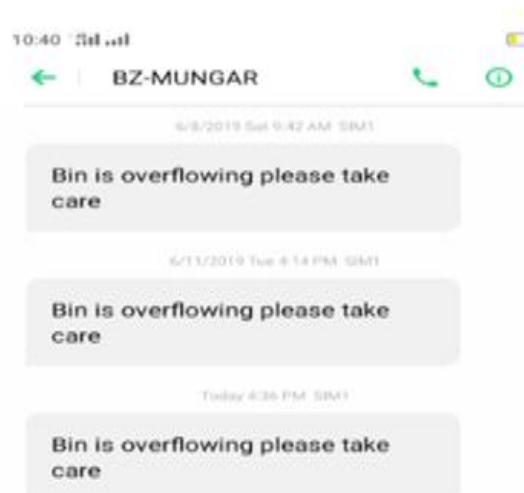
10:40

BZ-MUNGAR

6/8/2019 Sat 9:42 AM SIM1

Bin is overflowing please take care

6/11/2019 Tue 4:14 PM SIM1

Bin is overflowing please take care

Today 4:36 PM SIM1

Bin is overflowing please take care